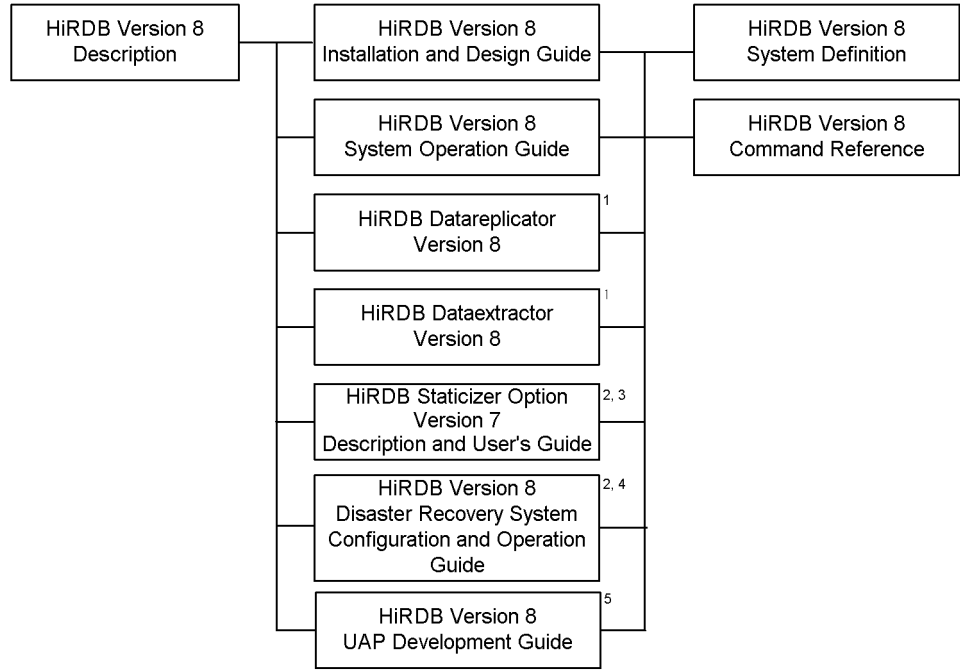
HiRDB Version 8
Description

HiRDB Version 8
Installation and Design Guide

HiRDB Version 8
System Definition

HiRDB Version 8
System Operation Guide

HiRDB Version 8
Command Reference

HiRDB Datareplicator
Version 8 $^{1}$

HiRDB Dataextractor
Version 8 $^{1}$

HiRDB Staticizer Option
Version 7
Description and User's Guide $^{2, 3}$

HiRDB Version 8
Disaster Recovery System
Configuration and Operation
Guide $^{2, 4}$

HiRDB Version 8
UAP Development Guide $^{5}$